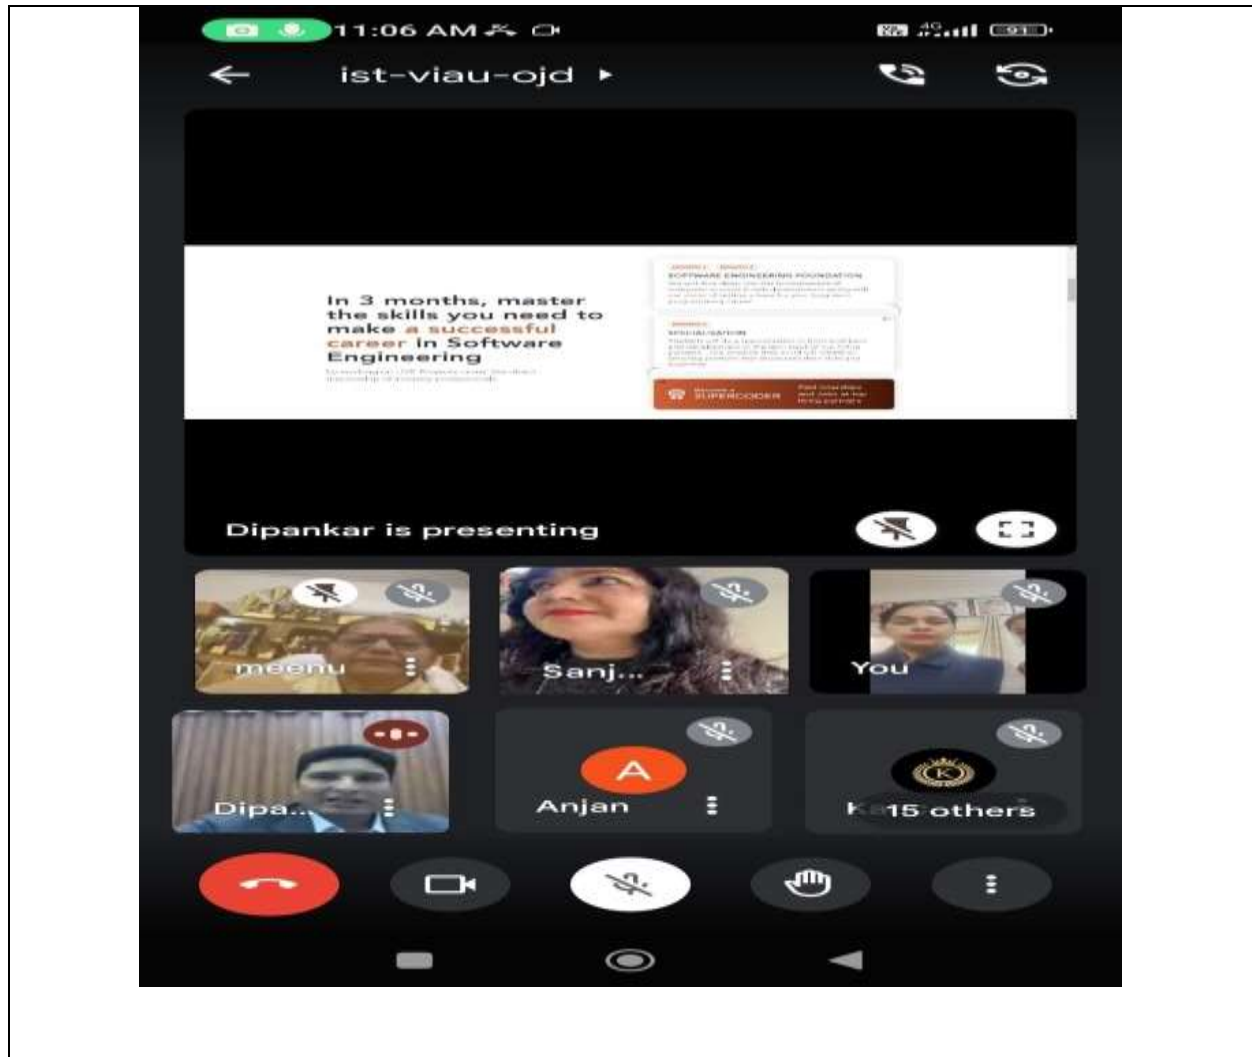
11:06 AM

91

ist-viau-ojd

In 3 months, master the skills you need to make a successful career in Software Engineering

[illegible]

SOFTWARE ENGINEERING FOUNDATION

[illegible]

SPECIALISATION

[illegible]

SUPERCODER

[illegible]

Dipankar is presenting

meenu

Sanj...

You

Dipa...

A

Anjan

K

K 15 others